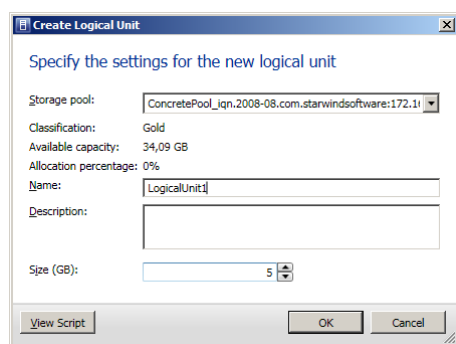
Create Logical Unit

Specify the settings for the new logical unit

Storage pool: ConcretePool_iqn.2008-08.com.starwindsoftware:172.1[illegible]

Classification: Gold

Available capacity: 34,09 GB

Allocation percentage: 0%

Name: LogicalUnit1

Description:

Size (GB): 5

View Script

OK

Cancel